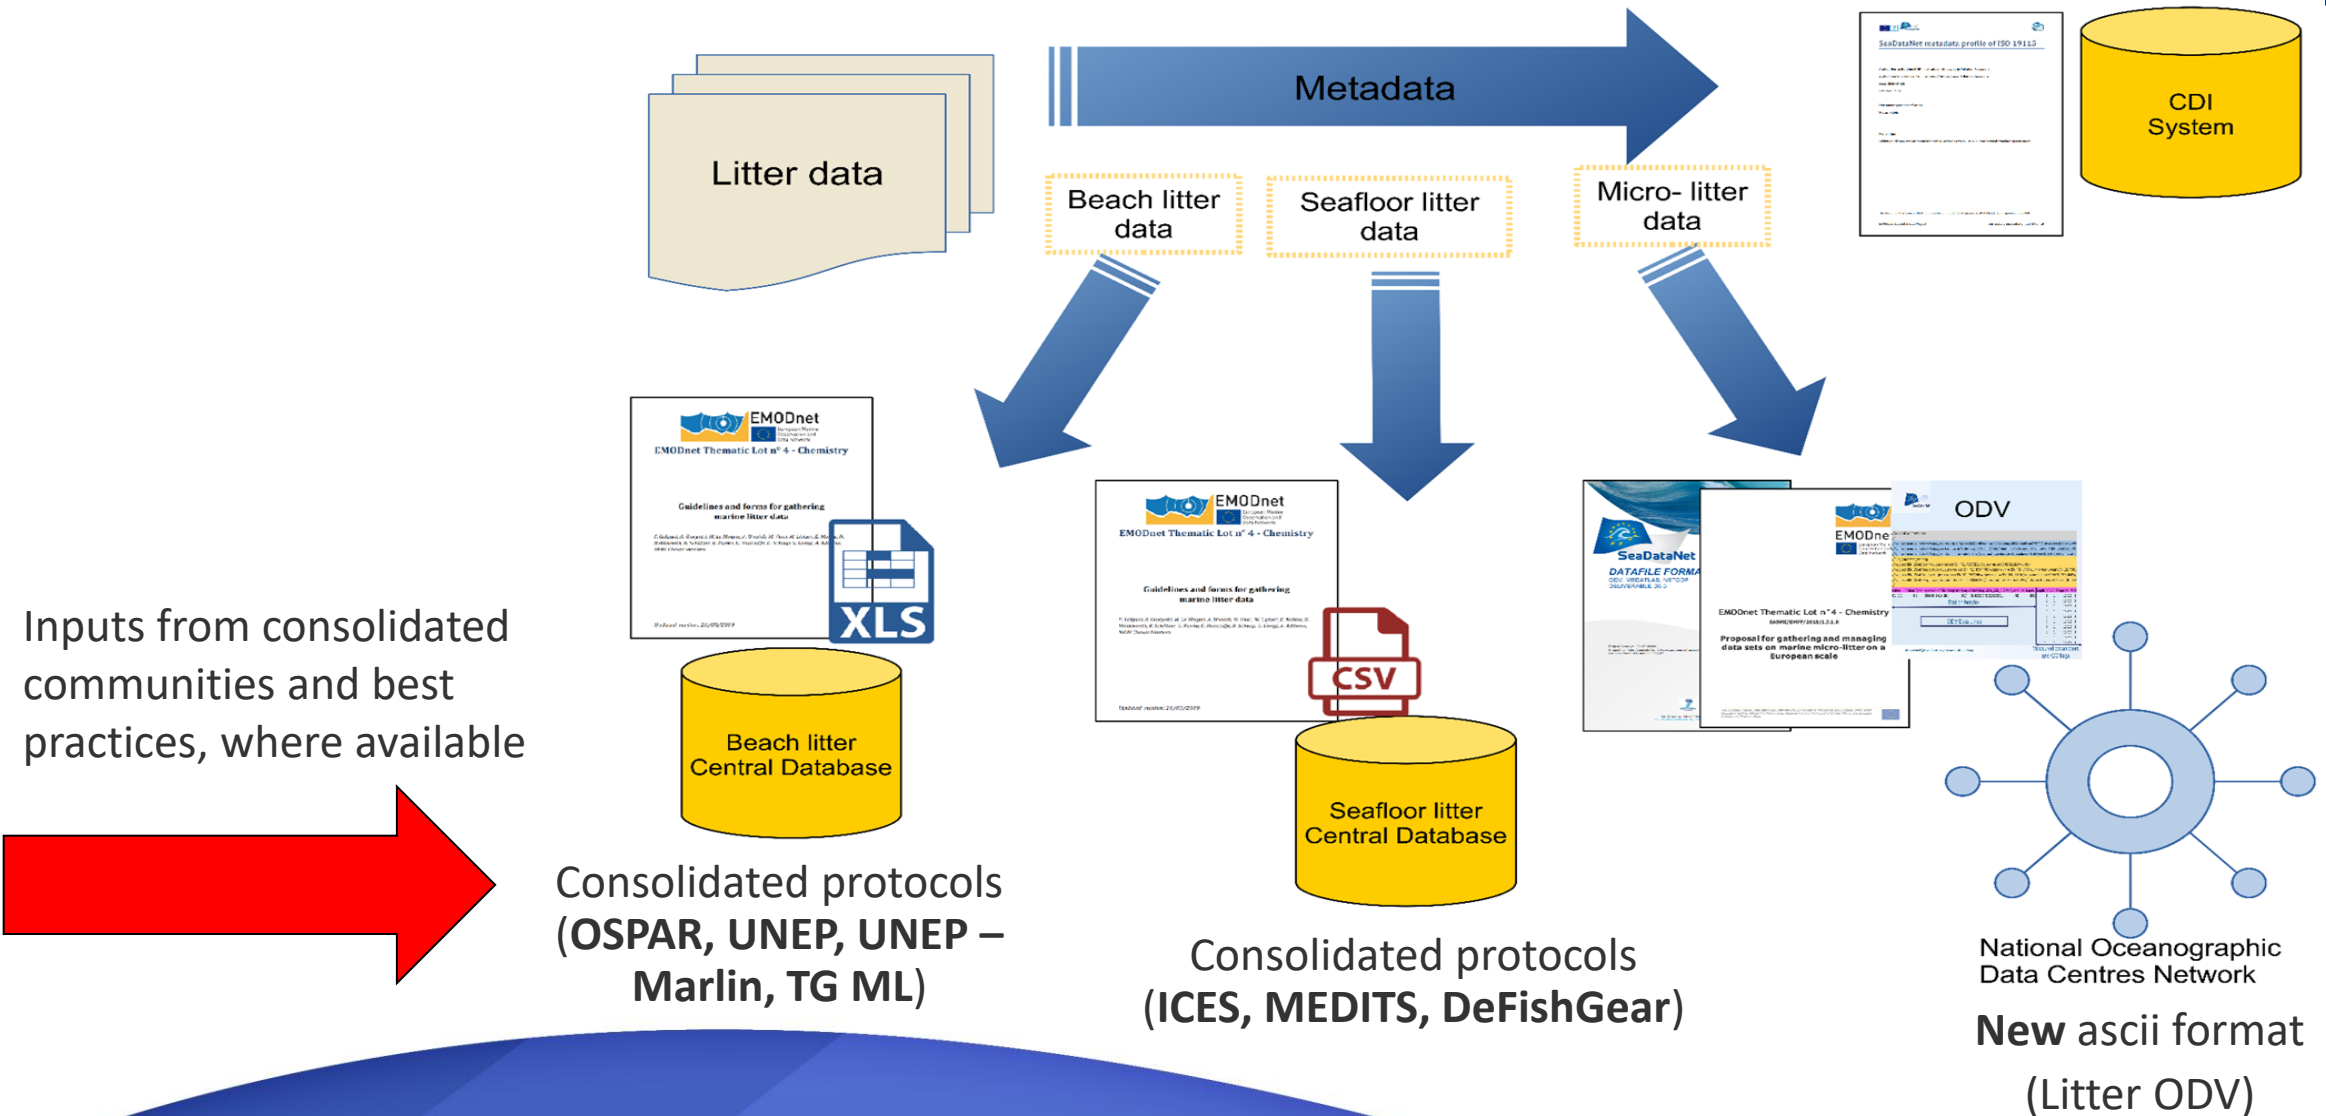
Litter data

Metadata

SeaDataNet metadata profile of ISO 19115

CDI System

Beach litter data

Seafloor litter data

Micro- litter data

EMODnet

EMODnet Thematic Lot n° 4 - Chemistry

Guidelines and forms for gathering marine litter data

XLS

Beach litter Central Database

EMODnet

EMODnet Thematic Lot n° 4 - Chemistry

Guidelines and forms for gathering marine litter data

CSV

Seafloor litter Central Database

SeaDataNet

DATAFILE FORMA

EMODne

EMODnet Thematic Lot n° 4 - Chemistry

Proposal for gathering and managing data sets on marine micro-litter on a European scale

ODV

Inputs from consolidated communities and best practices, where available

Consolidated protocols (**OSPAR, UNEP, UNEP – Marlin, TG ML**)

Consolidated protocols (**ICES, MEDITS, DeFishGear**)

National Oceanographic Data Centres Network

**New** ascii format (Litter ODV)